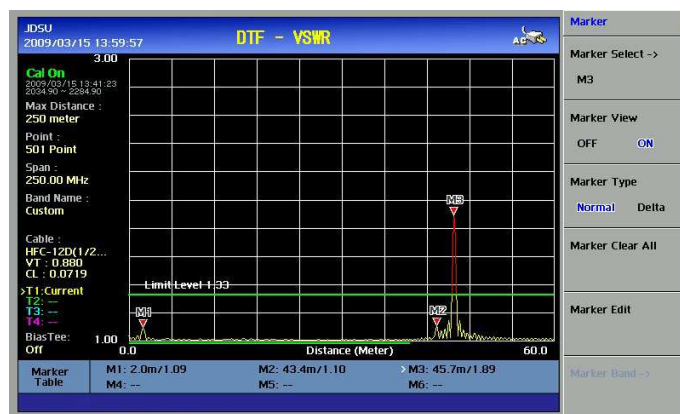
JDSU
2009/03/15 13:59:57

DTF - VSWR

AC

3.00

Cal On
2009/03/15 13:41:23
2034.90 ~ 2284.90

Max Distance :
250 meter

Point :
501 Point

Span :
250.00 MHz

Band Name :
Custom

Cable :
HFC-12D(1/2...
VT : 0.880
CL : 0.0719

>T1:Current
T2: --
T3: --
T4: --

BiasTee:
Off

1.00

0.0

Distance (Meter)

60.0

Limit Level 1.33

M1

M2

M3

Marker Table

M1: 2.0m/1.09
M2: 43.4m/1.10
> M3: 45.7m/1.89
M4: --
M5: --
M6: --

Marker

Marker Select ->
M3

Marker View
OFF ON

Marker Type
Normal Delta

Marker Clear All

Marker Edit

Marker Band ->